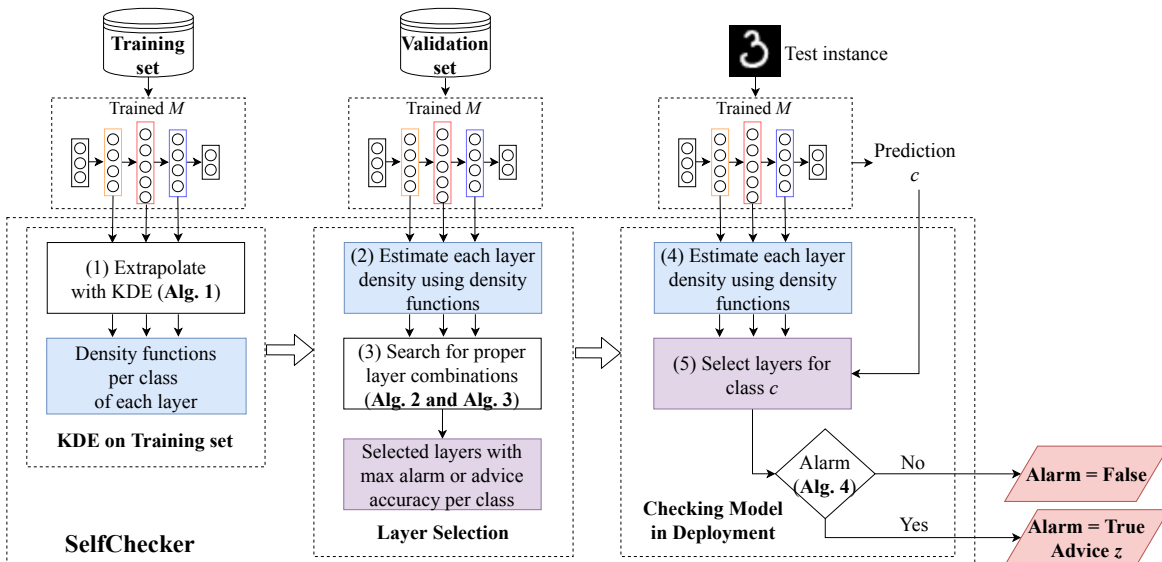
Training set

Validation set

3 Test instance

Trained $M$

Trained $M$

Trained $M$

Prediction $c$

(1) Extrapolate with KDE (**Alg. 1**)

Density functions per class of each layer

**KDE on Training set**

(2) Estimate each layer density using density functions

(3) Search for proper layer combinations (**Alg. 2 and Alg. 3**)

Selected layers with max alarm or advice accuracy per class

**Layer Selection**

(4) Estimate each layer density using density functions

(5) Select layers for class $c$

Alarm (**Alg. 4**)

No

Yes

**Alarm = False**

**Alarm = True Advice $z$**

**Checking Model in Deployment**

**SelfChecker**